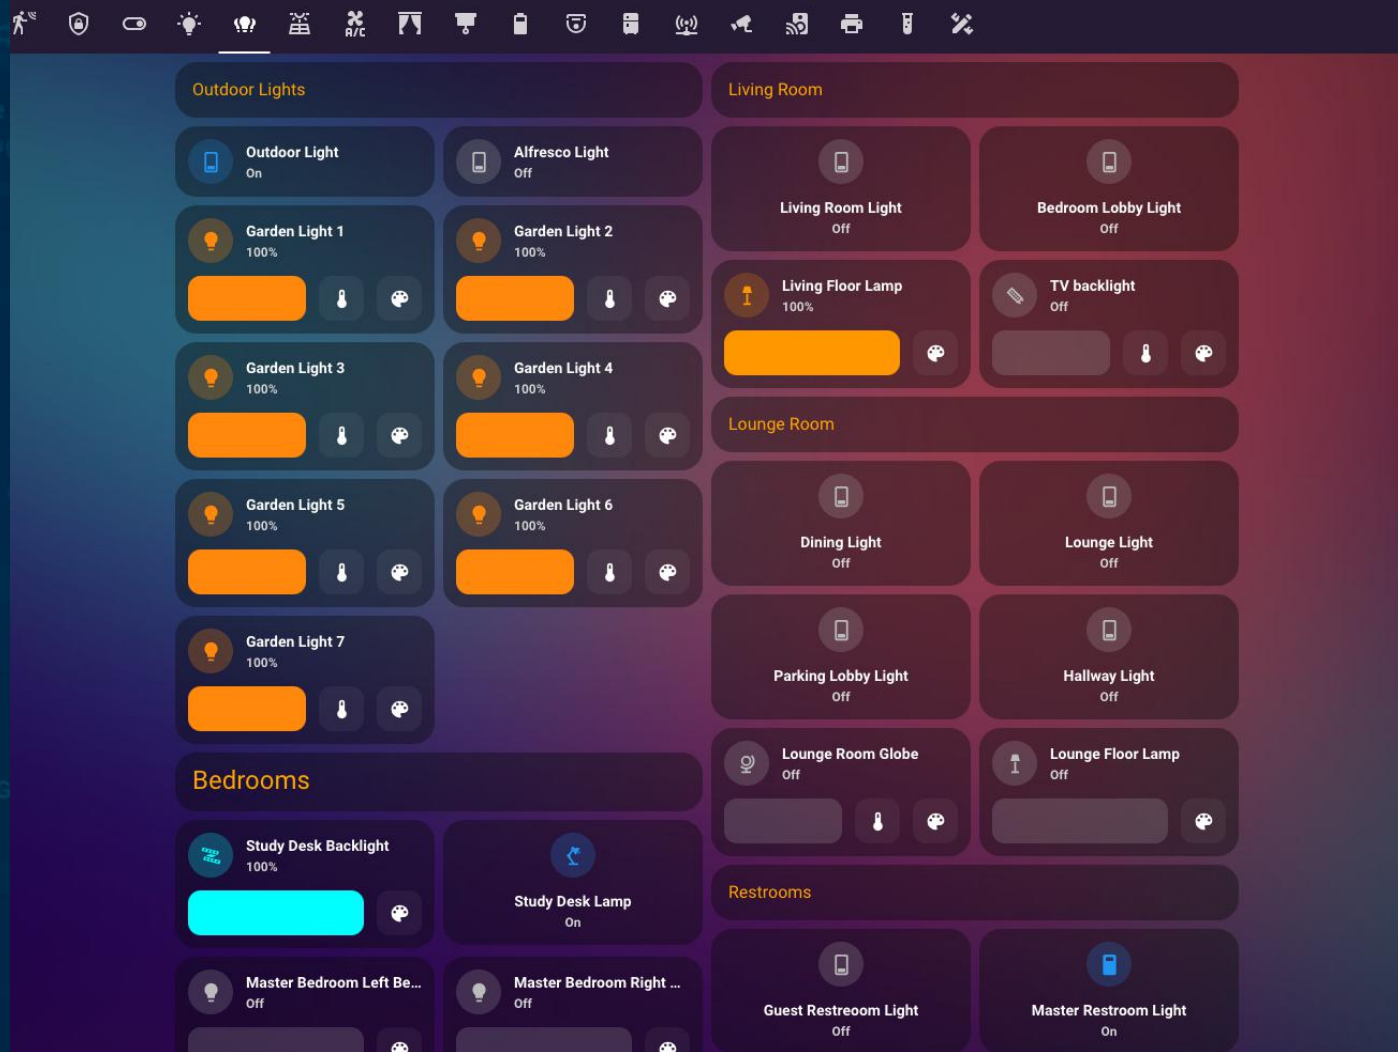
A/C

Outdoor Lights

Outdoor Light
On

Alfresco Light
Off

Garden Light 1
100%

Garden Light 2
100%

Garden Light 3
100%

Garden Light 4
100%

Garden Light 5
100%

Garden Light 6
100%

Garden Light 7
100%

Bedrooms

Study Desk Backlight
100%

Study Desk Lamp
On

Master Bedroom Left Be...
Off

Master Bedroom Right ...
Off

Living Room

Living Room Light
Off

Bedroom Lobby Light
Off

Living Floor Lamp
100%

TV backlight
Off

Lounge Room

Dining Light
Off

Lounge Light
Off

Parking Lobby Light
Off

Hallway Light
Off

Lounge Room Globe
Off

Lounge Floor Lamp
Off

Restrooms

Guest Restreoom Light
Off

Master Restroom Light
On